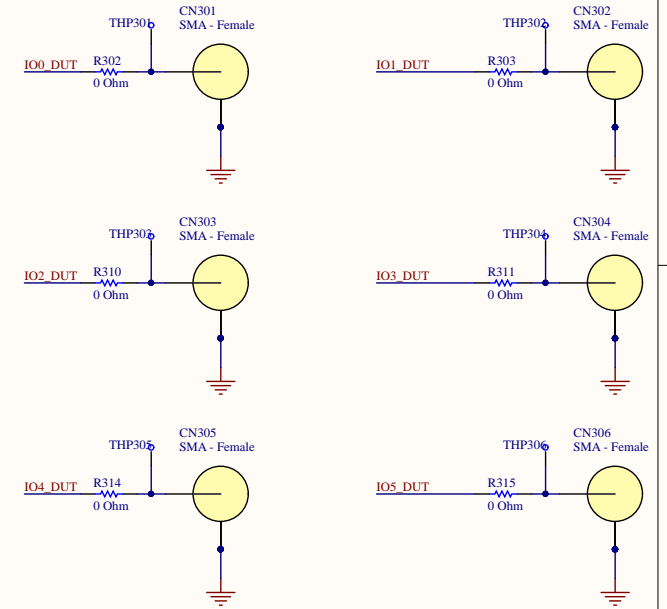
THP301
CN301
SMA - Female
IO0_DUT
R302
0 Ohm

THP302
CN302
SMA - Female
IO1_DUT
R303
0 Ohm

THP303
CN303
SMA - Female
IO2_DUT
R310
0 Ohm

THP304
CN304
SMA - Female
IO3_DUT
R311
0 Ohm

THP305
CN305
SMA - Female
IO4_DUT
R314
0 Ohm

THP306
CN306
SMA - Female
IO5_DUT
R315
0 Ohm